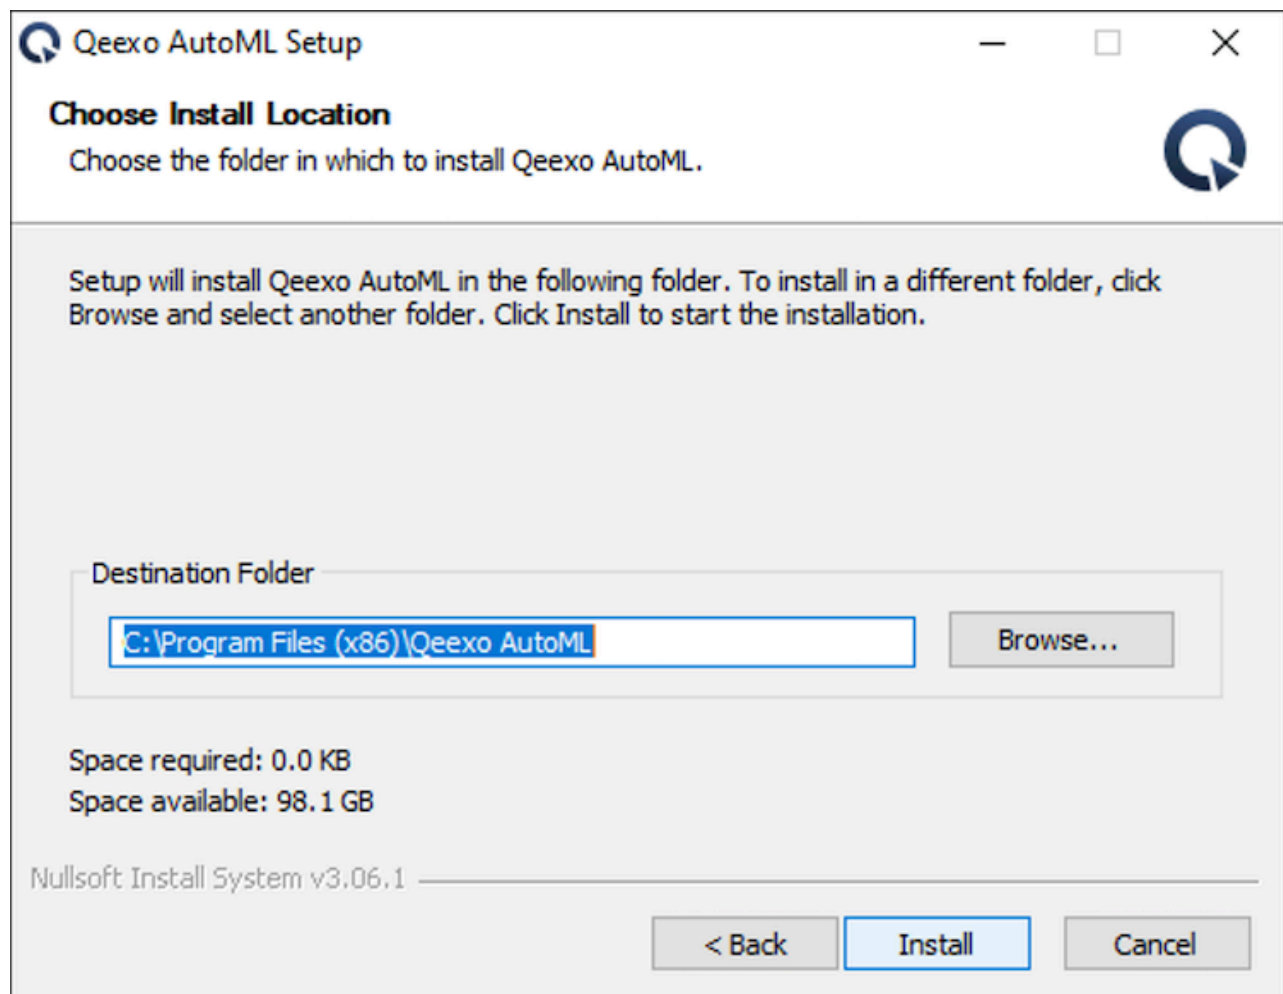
Qeexo AutoML Setup

Choose Install Location
Choose the folder in which to install Qeexo AutoML.

Setup will install Qeexo AutoML in the following folder. To install in a different folder, click Browse and select another folder. Click Install to start the installation.

Destination Folder

C:\Program Files (x86)\Qeexo AutoML

Browse...

Space required: 0.0 KB
Space available: 98.1 GB

Nullsoft Install System v3.06.1

< Back

Install

Cancel